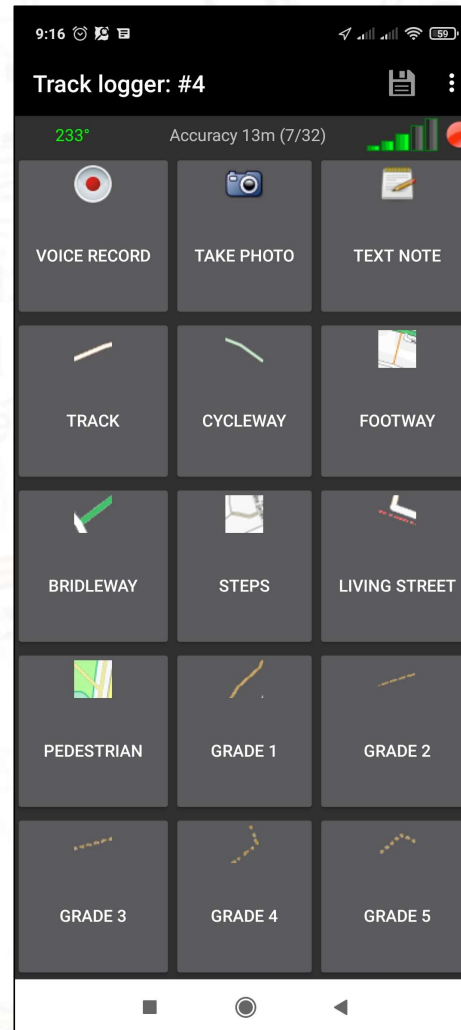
9:16

59

Track logger: #4

233°

Accuracy 13m (7/32)

VOICE RECORD

TAKE PHOTO

TEXT NOTE

TRACK

CYCLEWAY

FOOTWAY

BRIDLEWAY

STEPS

LIVING STREET

PEDESTRIAN

GRADE 1

GRADE 2

GRADE 3

GRADE 4

GRADE 5